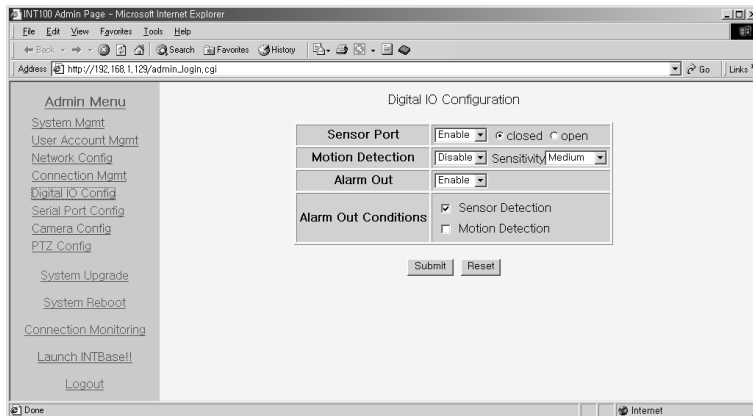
INT100 Admin Page - Microsoft Internet Explorer

File Edit View Favorites Tools Help

Back Search Favorites History

Address http://192.168.1.129/admin_login.cgi Go Links

Admin Menu
System Mgmt
User Account Mgmt
Network Config
Connection Mgmt
Digital IO Config
Serial Port Config
Camera Config
PTZ Config
System Upgrade
System Reboot
Connection Monitoring
Launch INTBase!!
Logout

Digital IO Configuration

| | |
|---|---|
| Sensor Port | Enable closed open |
| Motion Detection | Disable Sensitivity Medium |
| Alarm Out | Enable |
| Alarm Out Conditions | Sensor Detection<br>Motion Detection |

Submit Reset

Done Internet